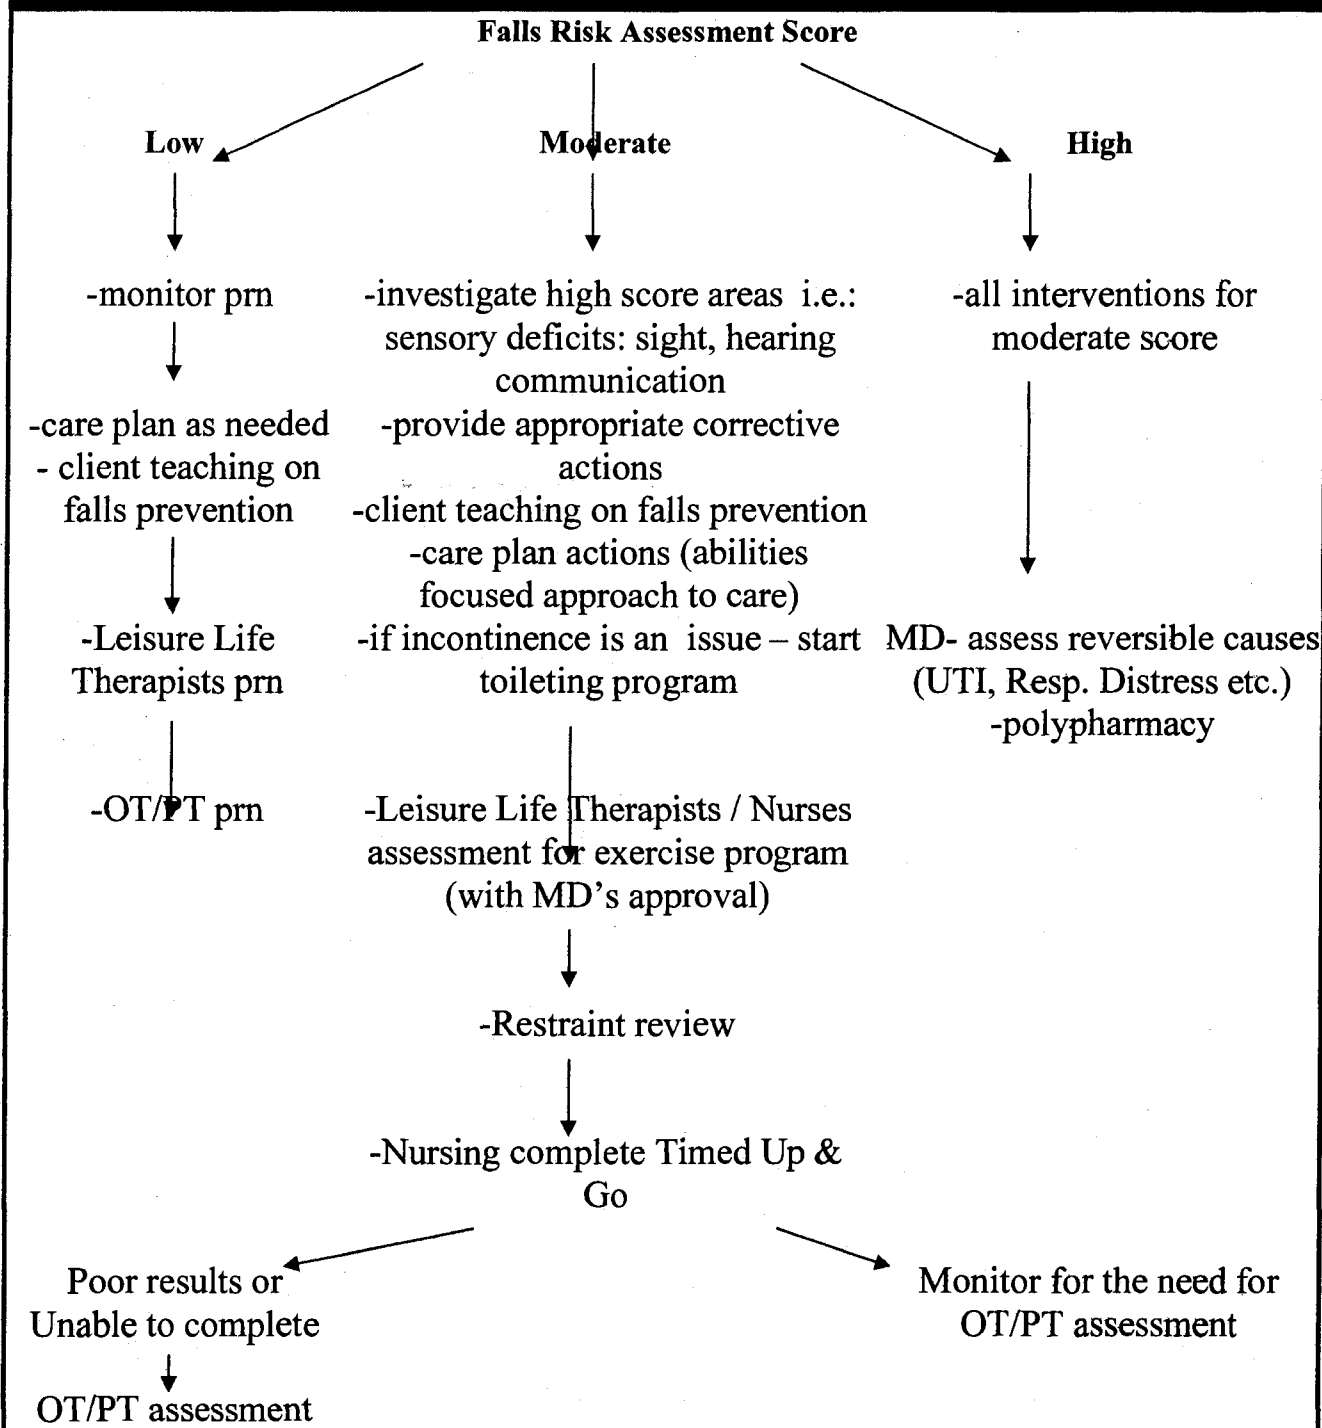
Falls Risk Assessment Score

Low

Moderate

High

-monitor prn

-care plan as needed
- client teaching on falls prevention

-Leisure Life Therapists prn

-OT/PT prn

-investigate high score areas i.e.: sensory deficits: sight, hearing communication
-provide appropriate corrective actions
-client teaching on falls prevention
-care plan actions (abilities focused approach to care)
-if incontinence is an issue – start toileting program

-Leisure Life Therapists / Nurses assessment for exercise program (with MD's approval)

-Restraint review

-Nursing complete Timed Up & Go

-all interventions for moderate score

MD- assess reversible causes (UTI, Resp. Distress etc.)
-polypharmacy

Poor results or Unable to complete

OT/PT assessment

Monitor for the need for OT/PT assessment